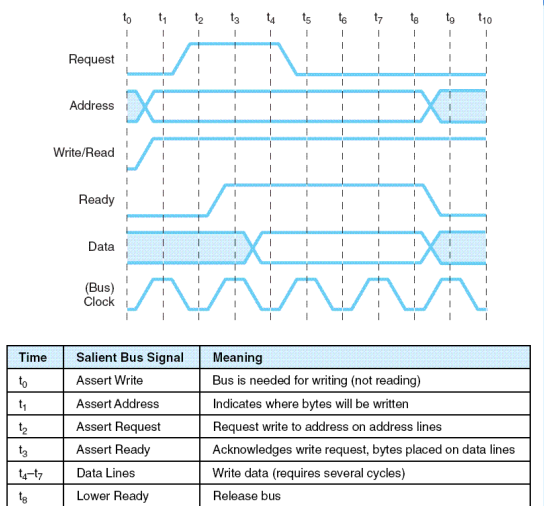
$t_0$ $t_1$ $t_2$ $t_3$ $t_4$ $t_5$ $t_6$ $t_7$ $t_8$ $t_9$ $t_{10}$

Request

Address

Write/Read

Ready

Data

(Bus) Clock

| Time | Salient Bus Signal | Meaning |
|---|---|---|
| $t_0$ | Assert Write | Bus is needed for writing (not reading) |
| $t_1$ | Assert Address | Indicates where bytes will be written |
| $t_2$ | Assert Request | Request write to address on address lines |
| $t_3$ | Assert Ready | Acknowledges write request, bytes placed on data lines |
| $t_4$–$t_7$ | Data Lines | Write data (requires several cycles) |
| $t_8$ | Lower Ready | Release bus |